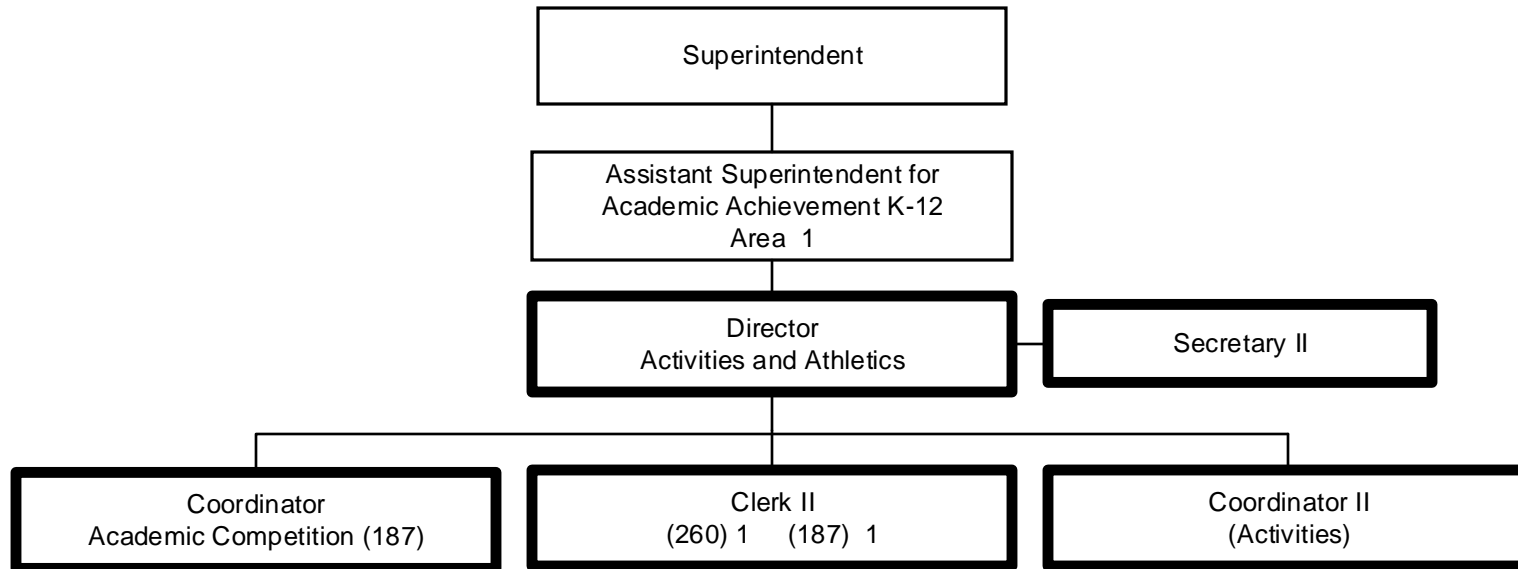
Superintendent

Assistant Superintendent for Academic Achievement K-12 Area 1

Director Activities and Athletics

Secretary II

Coordinator Academic Competition (187)

Clerk II (260) 1 (187) 1

Coordinator II (Activities)